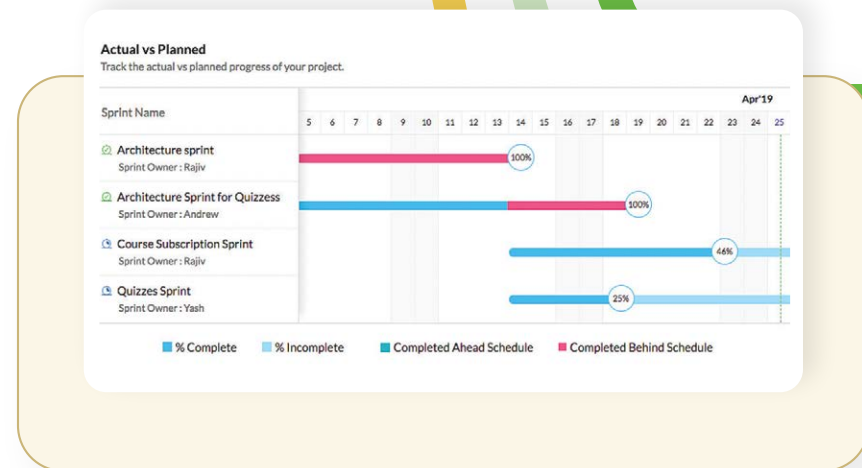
Actual vs Planned
Track the actual vs planned progress of your project.

Sprint Name

Apr'19

5 6 7 8 9 10 11 12 13 14 15 16 17 18 19 20 21 22 23 24 25

Architecture sprint
Sprint Owner : Rajiv

100%

Architecture Sprint for Quizzess
Sprint Owner : Andrew

100%

Course Subscription Sprint
Sprint Owner : Rajiv

46%

Quizzes Sprint
Sprint Owner : Yash

25%

% Complete % Incomplete Completed Ahead Schedule Completed Behind Schedule